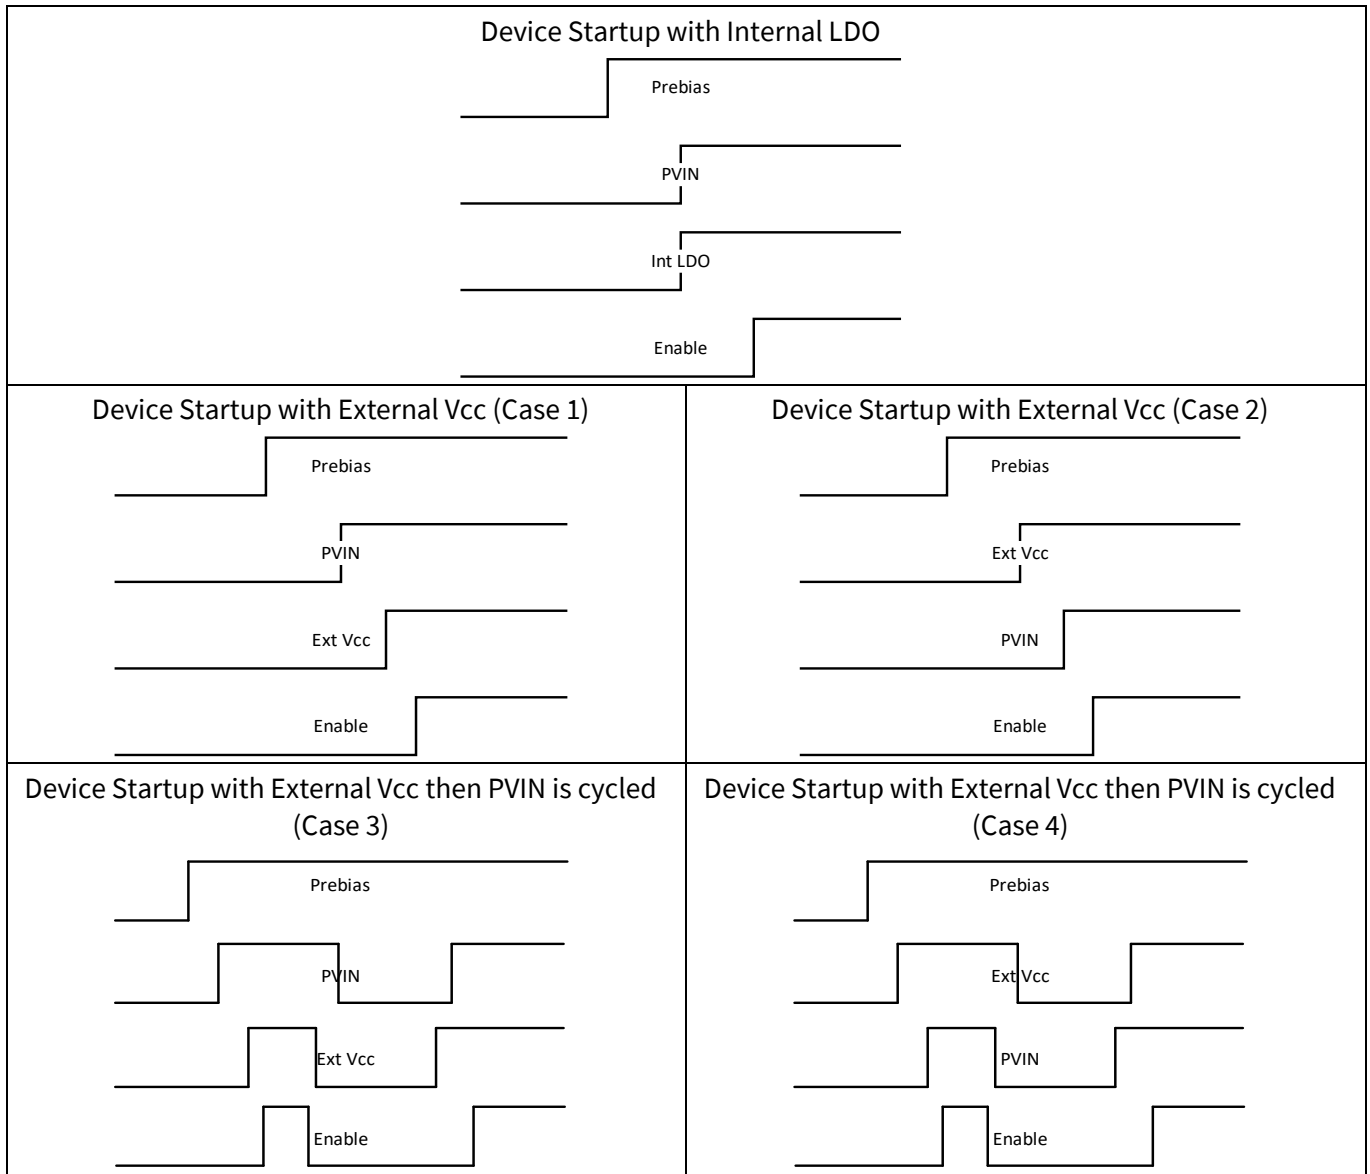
Device Startup with Internal LDO

Prebias

PVIN

Int LDO

Enable

Device Startup with External Vcc (Case 1)

Prebias

PVIN

Ext Vcc

Enable

Device Startup with External Vcc (Case 2)

Prebias

Ext Vcc

PVIN

Enable

Device Startup with External Vcc then PVIN is cycled (Case 3)

Prebias

PVIN

Ext Vcc

Enable

Device Startup with External Vcc then PVIN is cycled (Case 4)

Prebias

Ext Vcc

PVIN

Enable